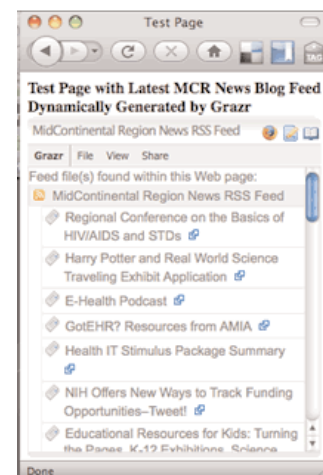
Test Page

Test Page with Latest MCR News Blog Feed Dynamically Generated by Grazr

MidContinental Region News RSS Feed

Grazr File View Share

Feed file(s) found within this Web page:

MidContinental Region News RSS Feed

Regional Conference on the Basics of HIV/AIDS and STDs

Harry Potter and Real World Science Traveling Exhibit Application

E-Health Podcast

GotEHR? Resources from AMIA

Health IT Stimulus Package Summary

NIH Offers New Ways to Track Funding Opportunities–Tweet!

Educational Resources for Kids: Turning the Pages, K-12 Exhibitions, Science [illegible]

Done